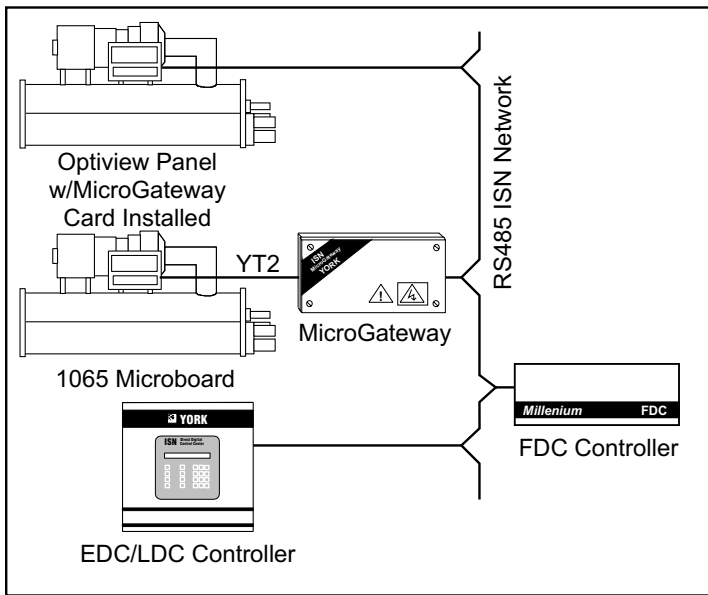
RS485 ISN Network

Optiview Panel w/MicroGateway Card Installed

YT2

ISN MicroGateway YORK

MicroGateway

1065 Microboard

YORK

ISN Direct Digital Control Center

Millenium FDC

FDC Controller

EDC/LDC Controller